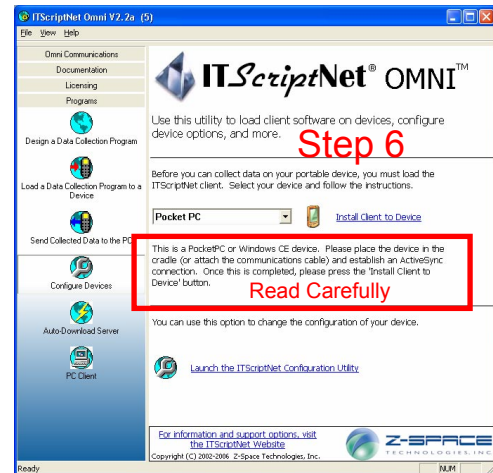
ITScriptNet Omni V2.2a (5)

File View Help

Omni Communications
Documentation
Licensing
Programs

Design a Data Collection Program

Load a Data Collection Program to a Device

Send Collected Data to the PC

Configure Devices

Auto-Download Server

PC Client

ITScriptNet® OMNI™

Use this utility to load client software on devices, configure device options, and more.

Step 6

Before you can collect data on your portable device, you must load the ITScriptNet client. Select your device and follow the instructions.

Pocket PC

Install Client to Device

This is a PocketPC or Windows CE device. Please place the device in the cradle (or attach the communications cable) and establish an ActiveSync connection. Once this is completed, please press the 'Install Client to Device' button.

Read Carefully

You can use this option to change the configuration of your device.

Launch the ITScriptNet Configuration Utility

For information and support options, visit the ITScriptNet Website

Copyright (C) 2002-2006 Z-Space Technologies, Inc.

Z-SPACE TECHNOLOGIES, INC.

Ready

NUM